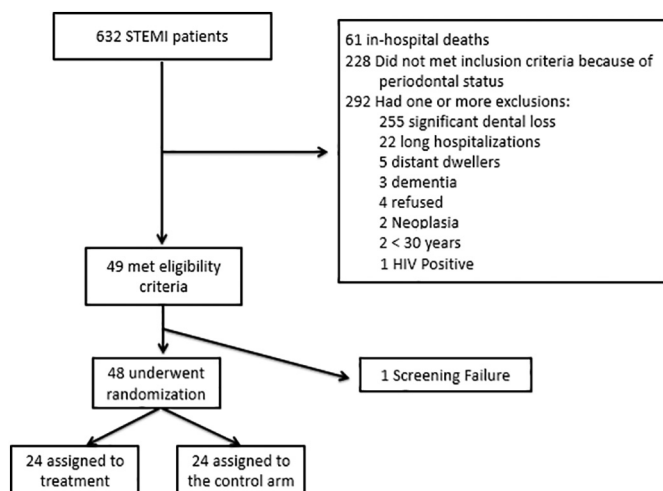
632 STEMI patients

61 in-hospital deaths
228 Did not met inclusion criteria because of periodontal status
292 Had one or more exclusions:
255 significant dental loss
22 long hospitalizations
5 distant dwellers
3 dementia
4 refused
2 Neoplasia
2 < 30 years
1 HIV Positive

49 met eligibility criteria

48 underwent randomization

1 Screening Failure

24 assigned to treatment

24 assigned to the control arm